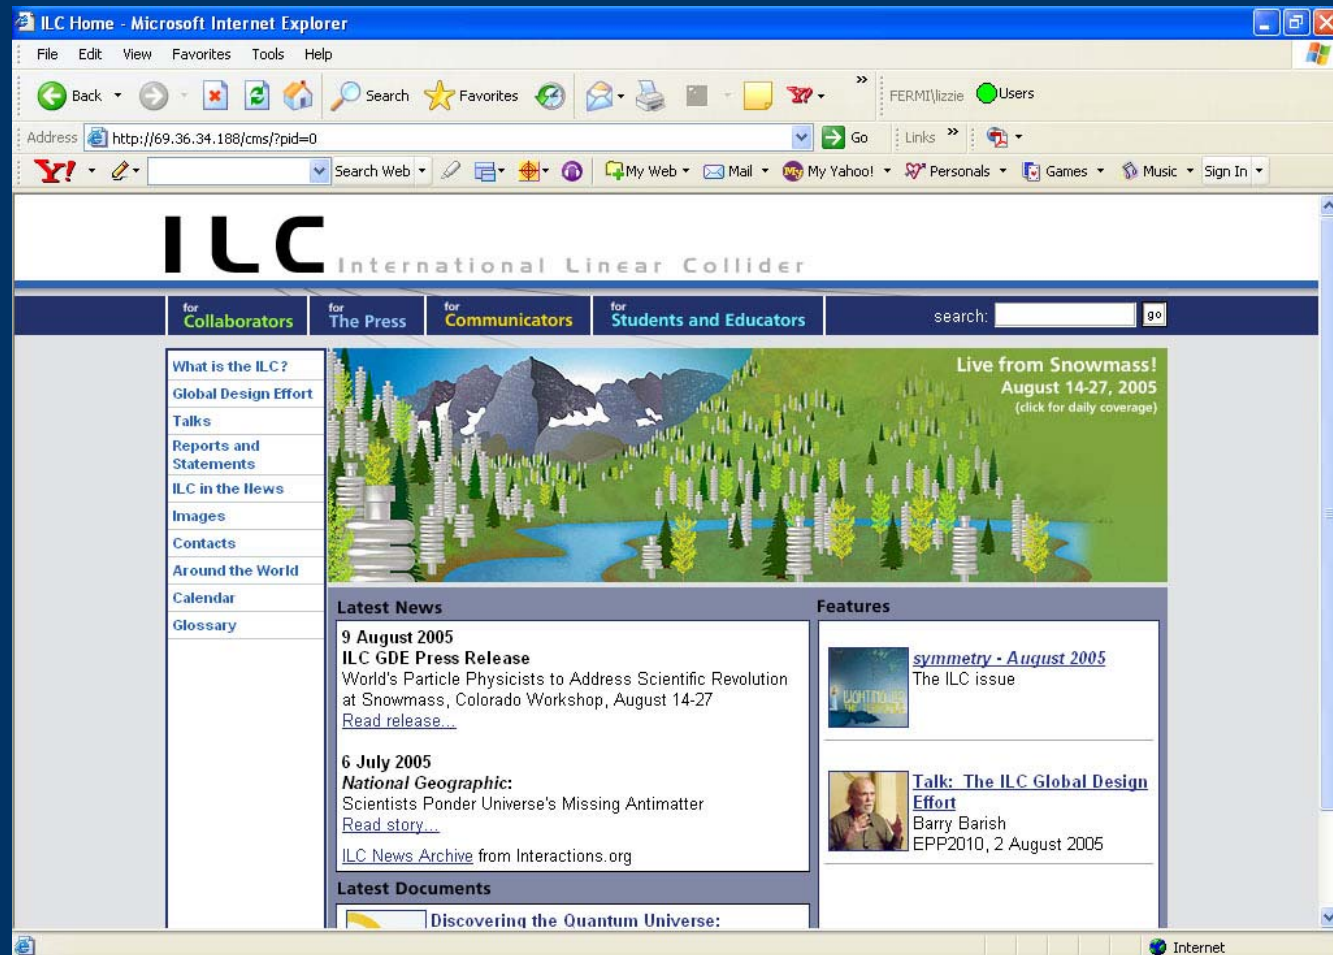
ILC Home - Microsoft Internet Explorer

File Edit View Favorites Tools Help

Back Search Favorites FERMI\lizzie Users

Address http://69.36.34.188/cms/?pid=0 Go Links

Y! Search Web My Web Mail My Yahoo! Personals Games Music Sign In

ILC International Linear Collider

for Collaborators
for The Press
for Communicators
for Students and Educators
search: go

What is the ILC?
Global Design Effort
Talks
Reports and Statements
ILC in the News
Images
Contacts
Around the World
Calendar
Glossary

Live from Snowmass!
August 14-27, 2005
(click for daily coverage)

Latest News

9 August 2005
ILC GDE Press Release
World's Particle Physicists to Address Scientific Revolution at Snowmass, Colorado Workshop, August 14-27
Read release...

6 July 2005
*National Geographic*:
Scientists Ponder Universe's Missing Antimatter
Read story...

ILC News Archive from Interactions.org

Latest Documents

Discovering the Quantum Universe:

Features

*symmetry - August 2005*
The ILC issue

Talk: The ILC Global Design Effort
Barry Barish
EPP2010, 2 August 2005

Internet